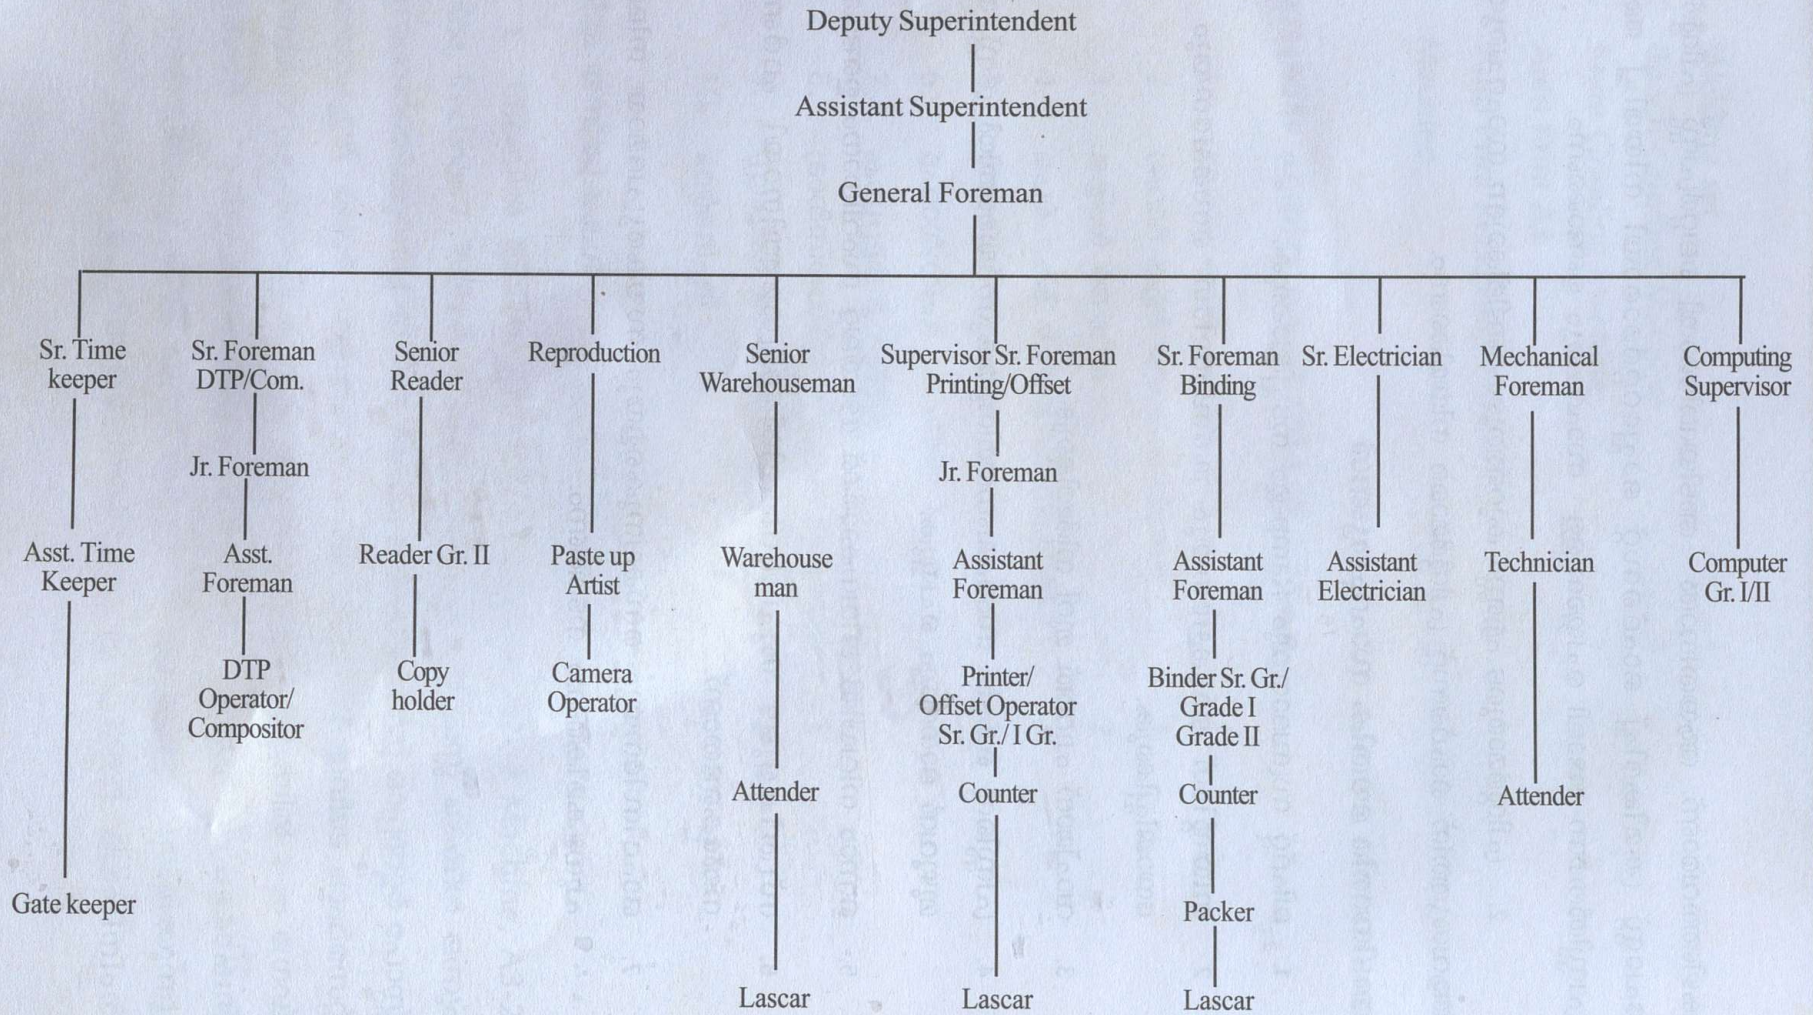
Deputy Superintendent

Assistant Superintendent

General Foreman

Sr. Time keeper

Asst. Time Keeper

Gate keeper

Sr. Foreman DTP/Com.

Jr. Foreman

Asst. Foreman

DTP Operator/ Compositor

Senior Reader

Reader Gr. II

Copy holder

Reproduction

Paste up Artist

Camera Operator

Senior Warehouseman

Warehouse man

Attender

Lascar

Supervisor Sr. Foreman Printing/Offset

Jr. Foreman

Assistant Foreman

Printer/ Offset Operator Sr. Gr./ I Gr.

Counter

Lascar

Sr. Foreman Binding

Assistant Foreman

Binder Sr. Gr./ Grade I Grade II

Counter

Packer

Lascar

Sr. Electrician

Assistant Electrician

Mechanical Foreman

Technician

Attender

Computing Supervisor

Computer Gr. I/II